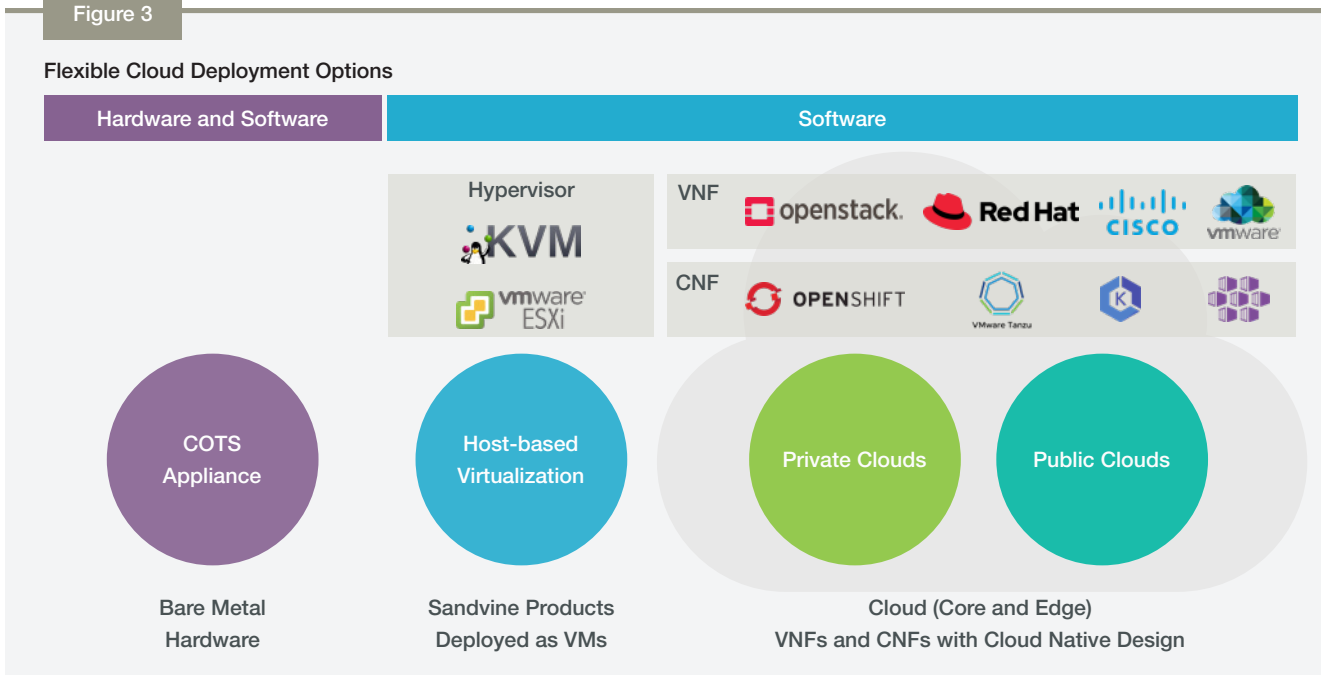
Figure 3

Flexible Cloud Deployment Options

Hardware and Software

Software

Hypervisor

KVM

vmware ESXi

VNF

openstack.

Red Hat

CISCO

vmware

CNF

OPENSHIFT

VMware Tanzu

COTS Appliance

Host-based Virtualization

Private Clouds

Public Clouds

Bare Metal Hardware

Sandvine Products Deployed as VMs

Cloud (Core and Edge) VNFs and CNFs with Cloud Native Design